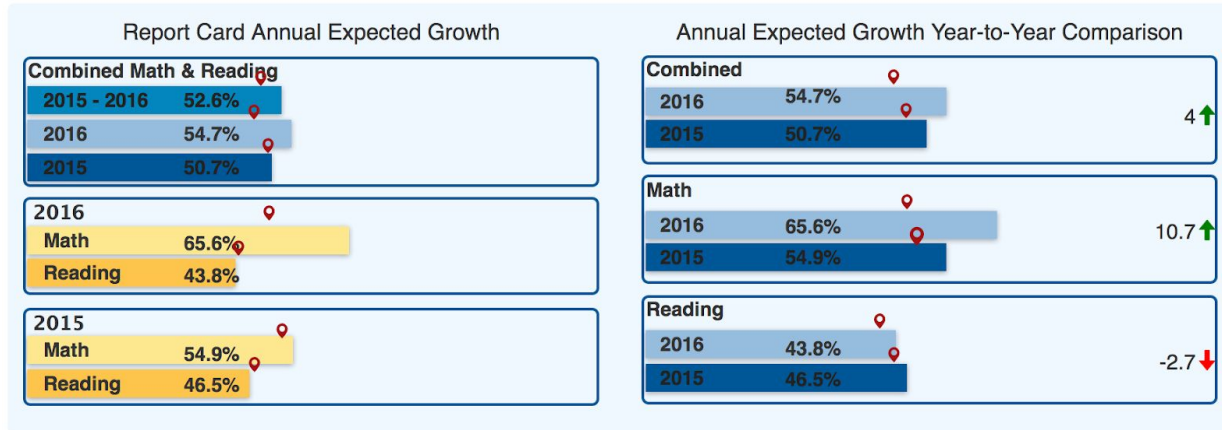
Report Card Annual Expected Growth

Combined Math & Reading

2015 - 2016 52.6%

2016 54.7%

2015 50.7%

2016

Math 65.6%

Reading 43.8%

2015

Math 54.9%

Reading 46.5%

Annual Expected Growth Year-to-Year Comparison

Combined

2016 54.7%

2015 50.7%

4

Math

2016 65.6%

2015 54.9%

10.7

Reading

2016 43.8%

2015 46.5%

-2.7